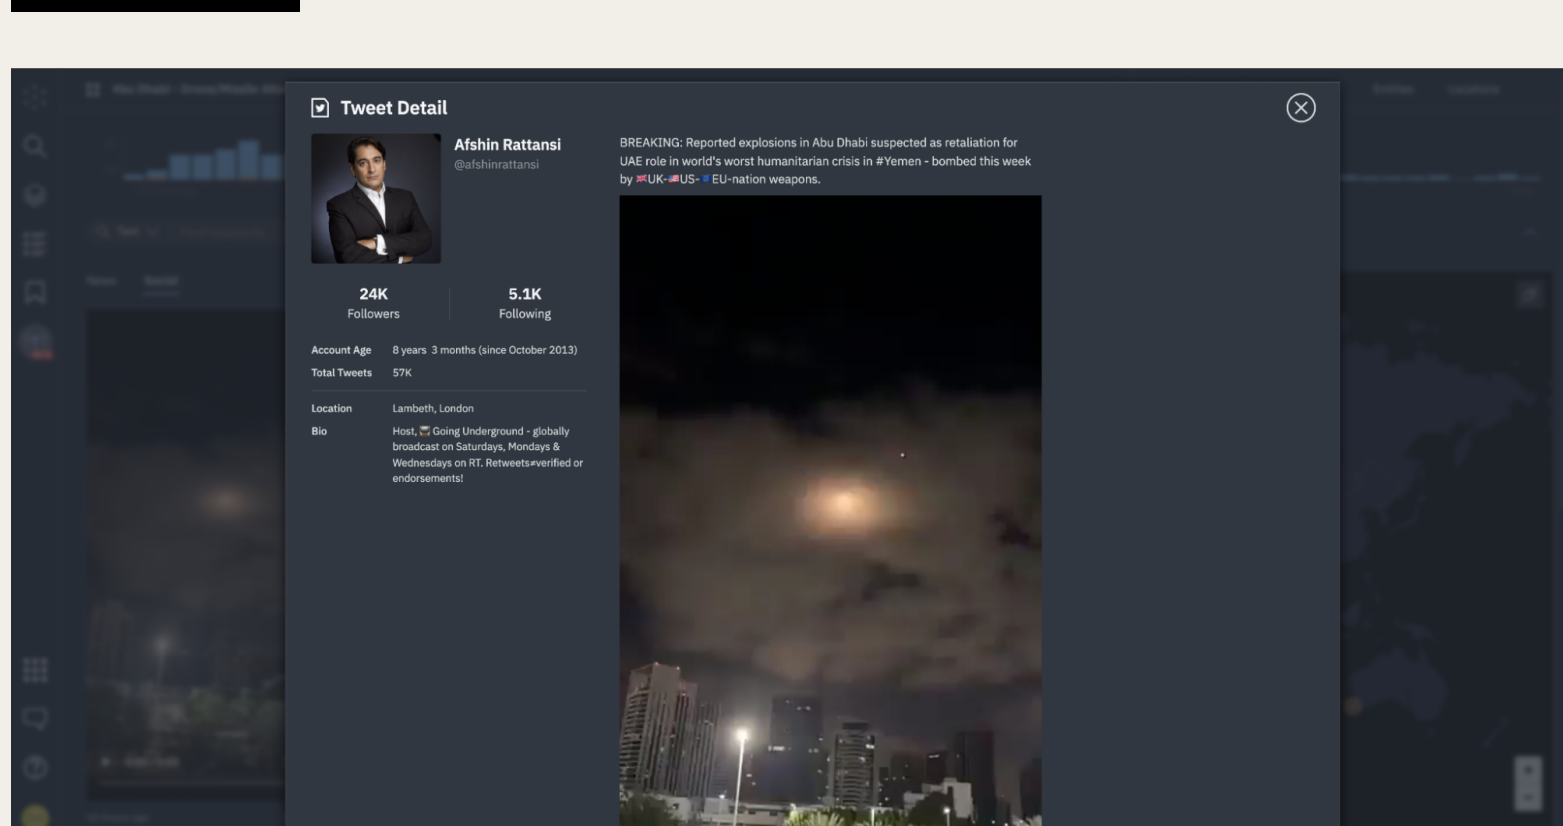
Tweet Detail

Afshin Rattansi
@afshinrattansi

24K
Followers

5.1K
Following

Account Age 8 years 3 months (since October 2013)
Total Tweets 57K

Location Lambeth, London
Bio Host, 🚇 Going Underground - globally broadcast on Saturdays, Mondays & Wednesdays on RT. Retweets≠verified or endorsements!

BREAKING: Reported explosions in Abu Dhabi suspected as retaliation for UAE role in world's worst humanitarian crisis in #Yemen - bombed this week by 🇬🇧UK-🇺🇸US-🇪🇺EU-nation weapons.